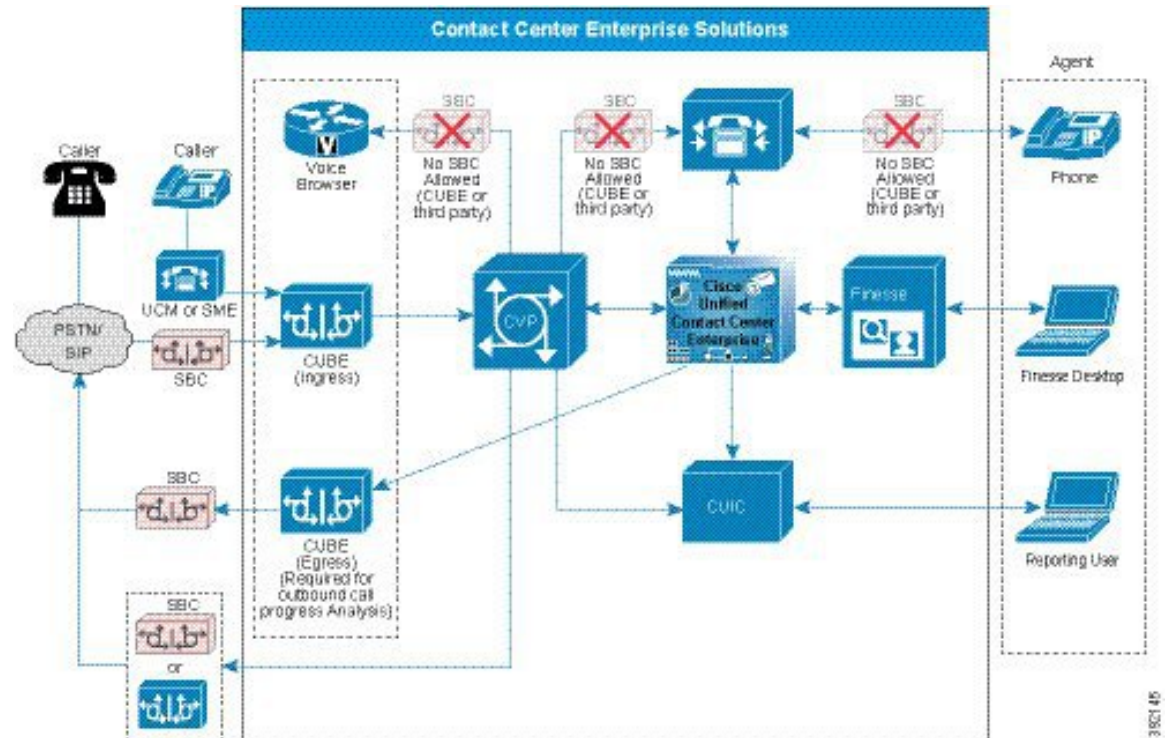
Contact Center Enterprise Solutions

Caller

Caller

IP

Voice Browser

SBC

No SBC Allowed (CUBE or third party)

SBC

No SBC Allowed (CUBE or third party)

SBC

No SBC Allowed (CUBE or third party)

Agent

IP

Phone

UCM or SME

PSTN/ SIP

SBC

CUBE (Ingress)

CVP

Cisco Unified Contact Center Enterprise

Finesse

Finesse Desktop

SBC

CUBE (Egress) (Required for outbound call progress Analysis)

CUIC

Reporting User

SBC

or

392145